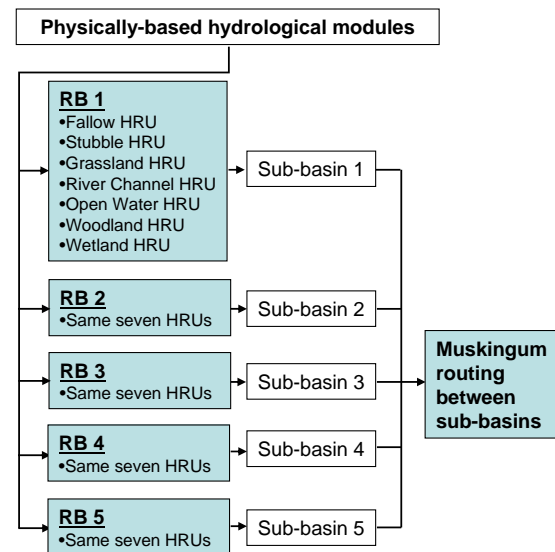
Physically-based hydrological modules

RB 1
•Fallow HRU
•Stubble HRU
•Grassland HRU
•River Channel HRU
•Open Water HRU
•Woodland HRU
•Wetland HRU

Sub-basin 1

RB 2
•Same seven HRUs

Sub-basin 2

RB 3
•Same seven HRUs

Sub-basin 3

RB 4
•Same seven HRUs

Sub-basin 4

RB 5
•Same seven HRUs

Sub-basin 5

Muskingum routing between sub-basins